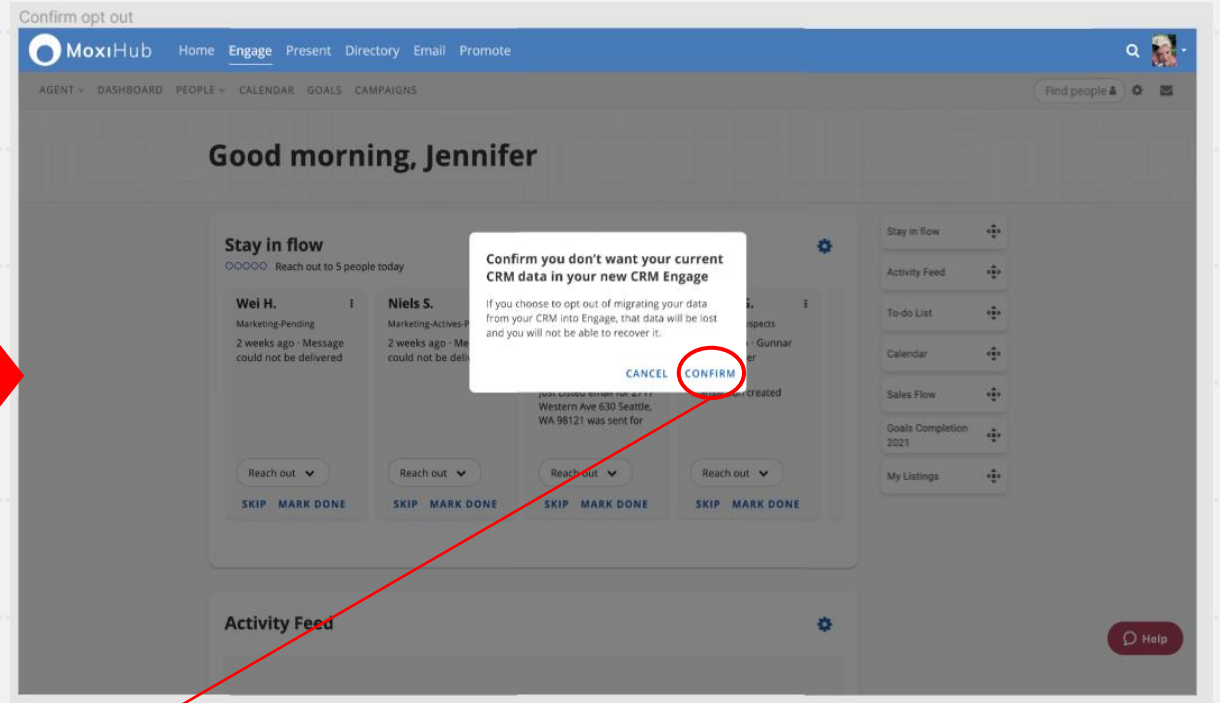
Confirm opt out

MoxiHub Home Engage Present Directory Email Promote

AGENT DASHBOARD PEOPLE CALENDAR GOALS CAMPAIGNS

Find people

Good morning, Jennifer

Stay in flow
Reach out to 5 people today

Wei H.
Marketing-Pending
2 weeks ago · Message could not be delivered
Reach out
SKIP MARK DONE

Niels S.
Marketing-Actives-P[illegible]
2 weeks ago · Me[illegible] could not be deli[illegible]
Reach out
SKIP MARK DONE

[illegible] Just Listed email for 2717 Western Ave 630 Seattle, WA 98121 was sent for
Reach out
SKIP MARK DONE

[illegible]S.
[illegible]spects
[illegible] · Gunnar
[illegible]er
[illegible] created
Reach out
SKIP MARK DONE

Confirm you don't want your current CRM data in your new CRM Engage

If you choose to opt out of migrating your data from your CRM into Engage, that data will be lost and you will not be able to recover it.

CANCEL CONFIRM

Stay in flow
Activity Feed
To-do List
Calendar
Sales Flow
Goals Completion 2021
My Listings

Activity Feed

Help